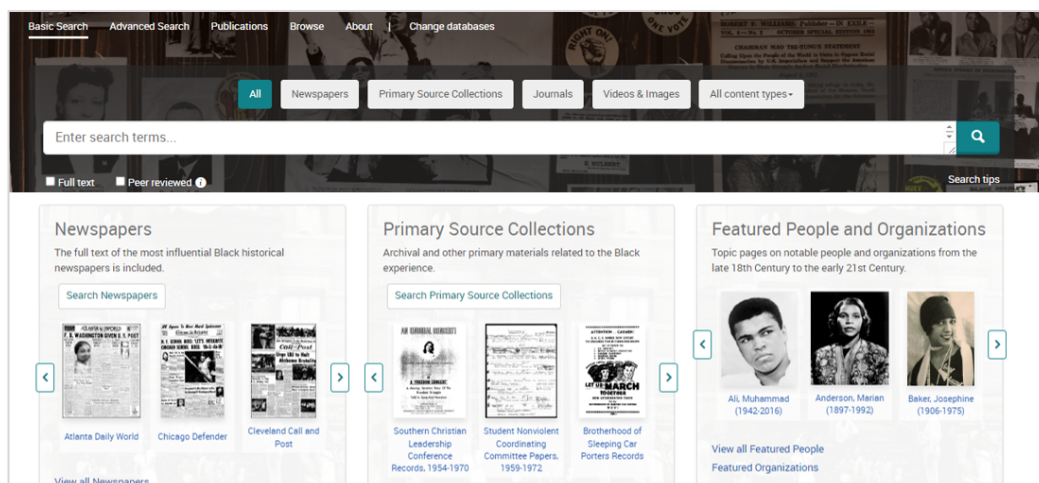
Basic Search Advanced Search Publications Browse About | Change databases

All Newspapers Primary Source Collections Journals Videos & Images All content types

Enter search terms...

Full text Peer reviewed

Search tips

Newspapers

The full text of the most influential Black historical newspapers is included.

Search Newspapers

Atlanta Daily World

Chicago Defender

Cleveland Call and Post

View all Newspapers

Primary Source Collections

Archival and other primary materials related to the Black experience.

Search Primary Source Collections

Southern Christian Leadership Conference Records, 1954-1970

Student Nonviolent Coordinating Committee Papers, 1959-1972

Brotherhood of Sleeping Car Porters Records

Featured People and Organizations

Topic pages on notable people and organizations from the late 18th Century to the early 21st Century.

Ali, Muhammad (1942-2016)

Anderson, Marian (1897-1992)

Baker, Josephine (1906-1975)

View all Featured People

Featured Organizations